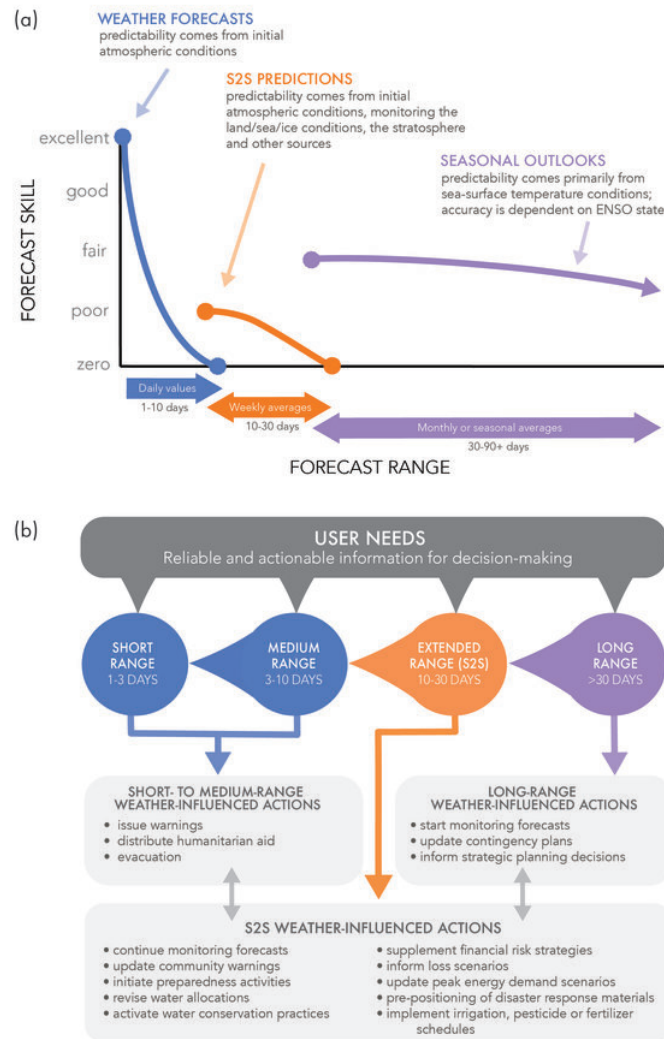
(a)

WEATHER FORECASTS
predictability comes from initial atmospheric conditions

S2S PREDICTIONS
predictability comes from initial atmospheric conditions, monitoring the land/sea/ice conditions, the stratosphere and other sources

SEASONAL OUTLOOKS
predictability comes primarily from sea-surface temperature conditions; accuracy is dependent on ENSO state

FORECAST SKILL

excellent
good
fair
poor
zero

Daily values
1-10 days

Weekly averages
10-30 days

Monthly or seasonal averages
30-90+ days

FORECAST RANGE

(b)

USER NEEDS
Reliable and actionable information for decision-making

SHORT RANGE
1-3 DAYS

MEDIUM RANGE
3-10 DAYS

EXTENDED RANGE (S2S)
10-30 DAYS

LONG RANGE
>30 DAYS

SHORT- TO MEDIUM-RANGE WEATHER-INFLUENCED ACTIONS
• issue warnings
• distribute humanitarian aid
• evacuation

LONG-RANGE WEATHER-INFLUENCED ACTIONS
• start monitoring forecasts
• update contingency plans
• inform strategic planning decisions

S2S WEATHER-INFLUENCED ACTIONS
• continue monitoring forecasts
• update community warnings
• initiate preparedness activities
• revise water allocations
• activate water conservation practices

• supplement financial risk strategies
• inform loss scenarios
• update peak energy demand scenarios
• pre-positioning of disaster response materials
• implement irrigation, pesticide or fertilizer schedules